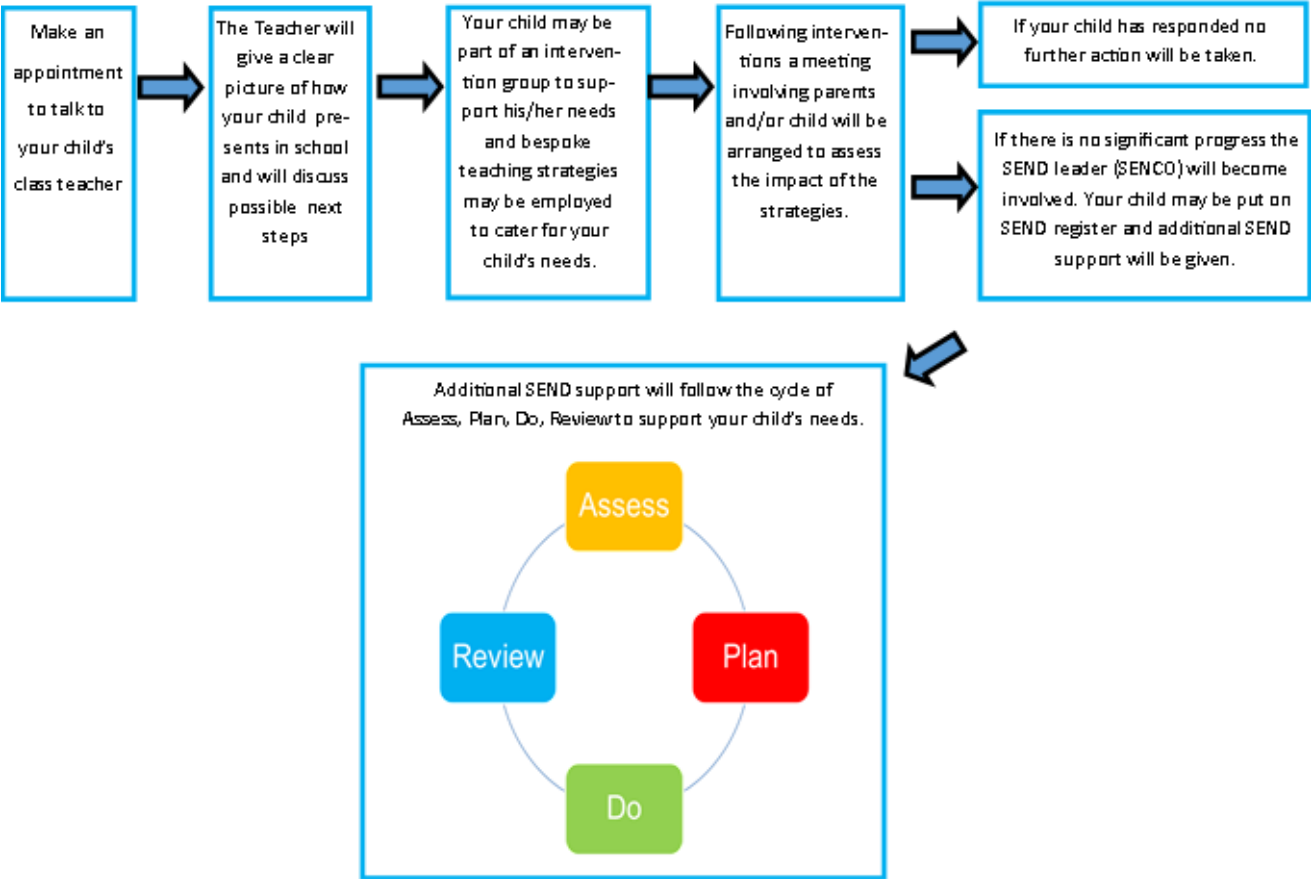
Make an appointment to talk to your child's class teacher

The Teacher will give a clear picture of how your child presents in school and will discuss possible next steps

Your child may be part of an intervention group to support his/her needs and bespoke teaching strategies may be employed to cater for your child's needs.

Following interventions a meeting involving parents and/or child will be arranged to assess the impact of the strategies.

If your child has responded no further action will be taken.

If there is no significant progress the SEND leader (SENCO) will become involved. Your child may be put on SEND register and additional SEND support will be given.

Additional SEND support will follow the cycle of Assess, Plan, Do, Review to support your child's needs.

Assess

Plan

Do

Review